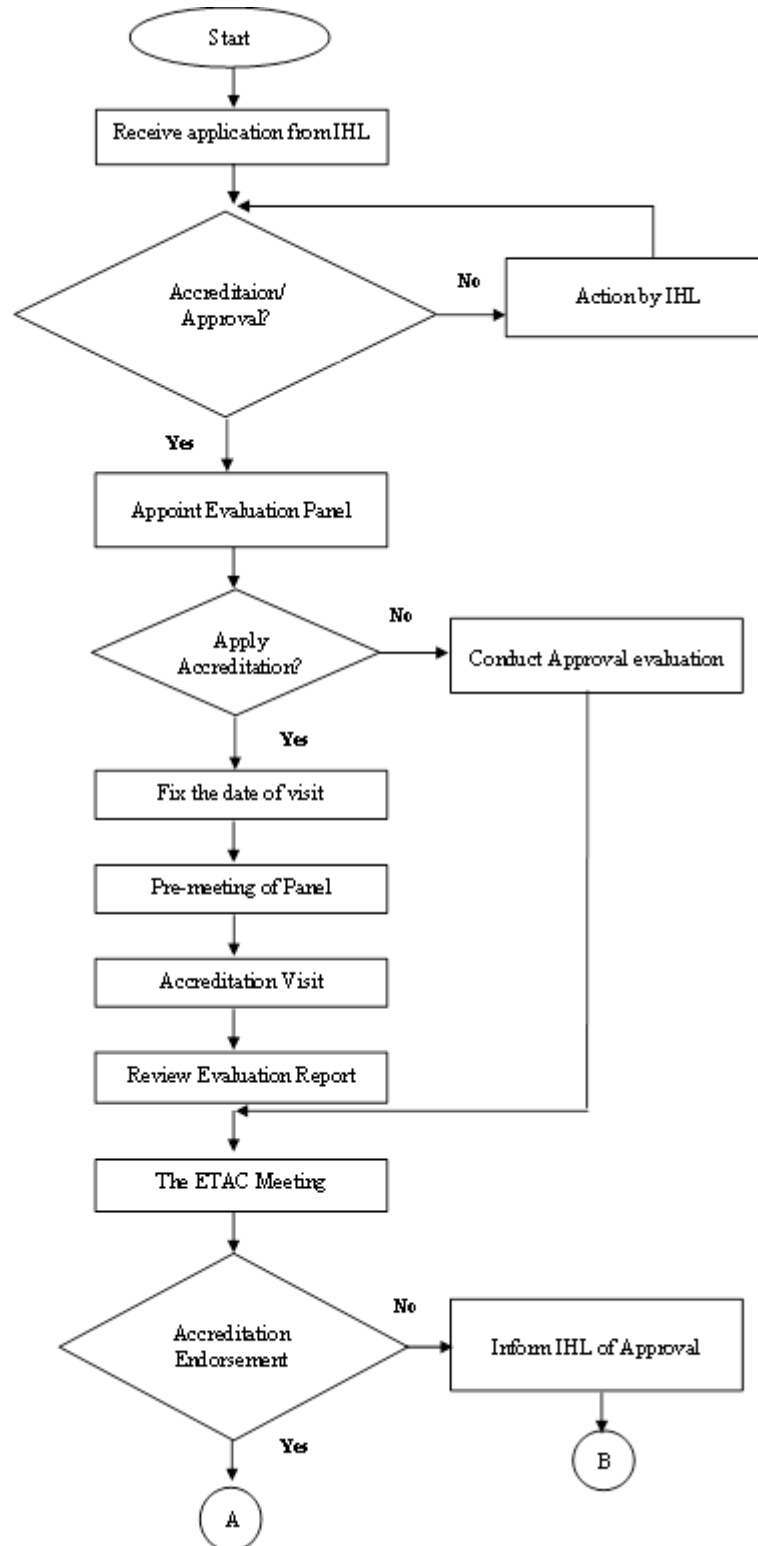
Start

Receive application from IHL

Accreditaion/ Approval?

No

Action by IHL

Yes

Appoint Evaluation Panel

Apply Accreditation?

No

Conduct Approval evaluation

Yes

Fix the date of visit

Pre-meeting of Panel

Accreditation Visit

Review Evaluation Report

The ETAC Meeting

Accreditation Endorsement

No

Inform IHL of Approval

Yes

A

B